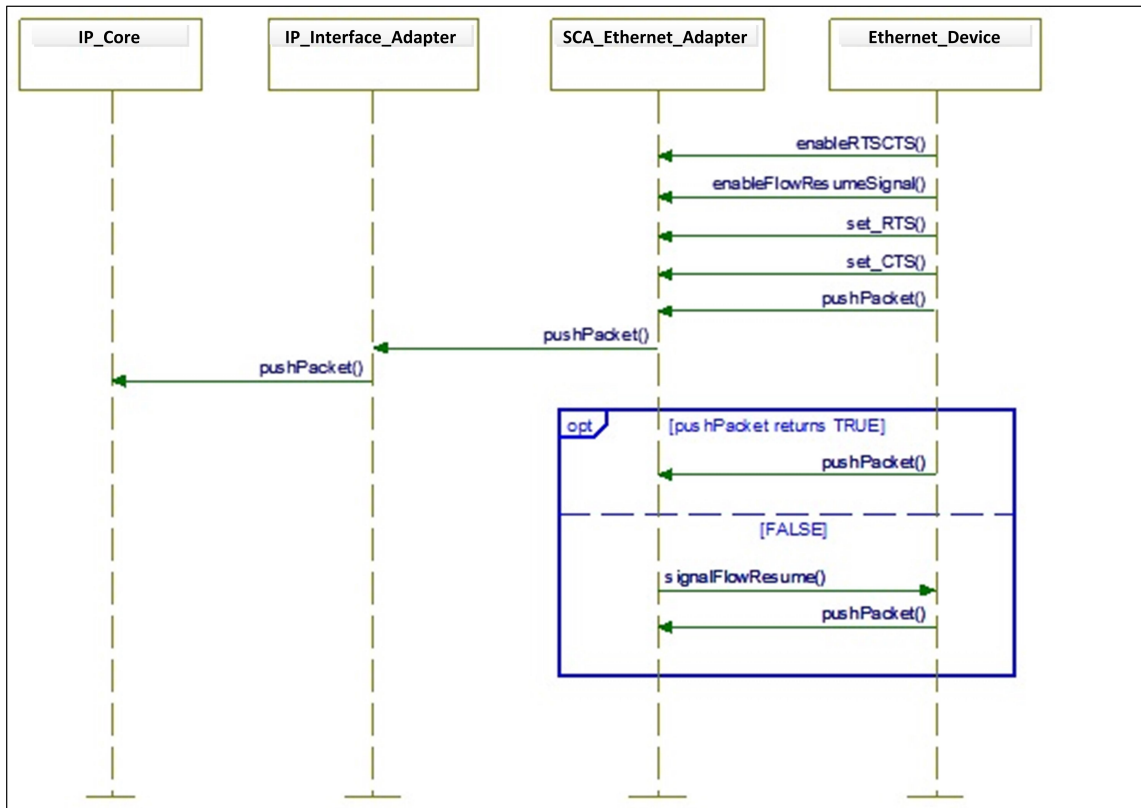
IP_Core

IP_Interface_Adapter

SCA_Ethernet_Adapter

Ethernet_Device

enableRTSCTS()

enableFlowResumeSignal()

set_RTS()

set_CTS()

pushPacket()

pushPacket()

pushPacket()

opt

[pushPacket returns TRUE]

pushPacket()

[FALSE]

signalFlowResume()

pushPacket()